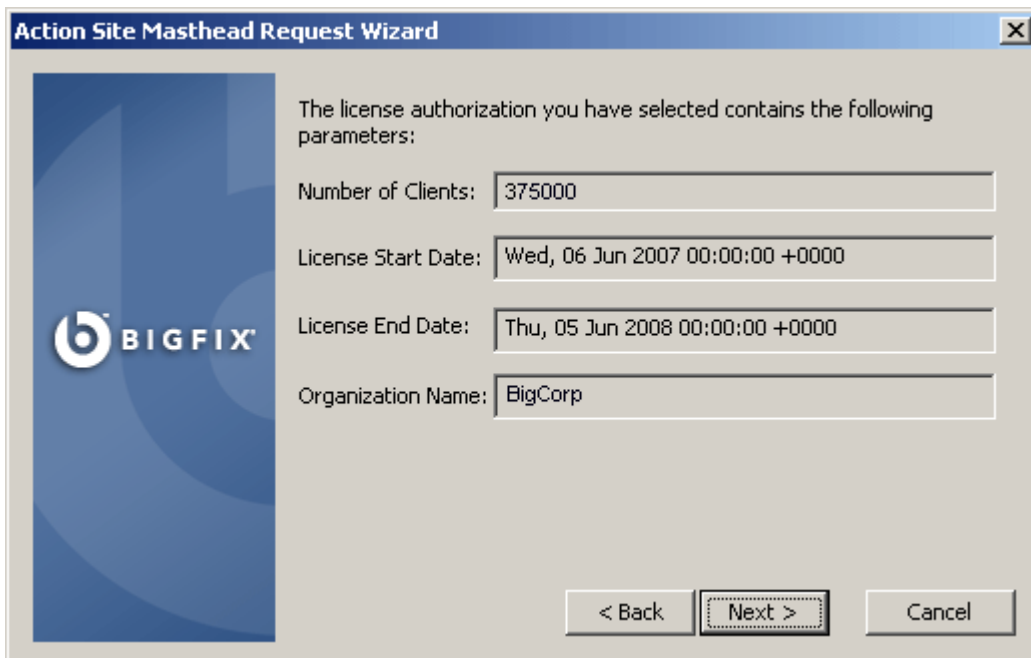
Action Site Masthead Request Wizard

BIGFIX

The license authorization you have selected contains the following parameters:

Number of Clients: 375000

License Start Date: Wed, 06 Jun 2007 00:00:00 +0000

License End Date: Thu, 05 Jun 2008 00:00:00 +0000

Organization Name: BigCorp

< Back | Next > | Cancel